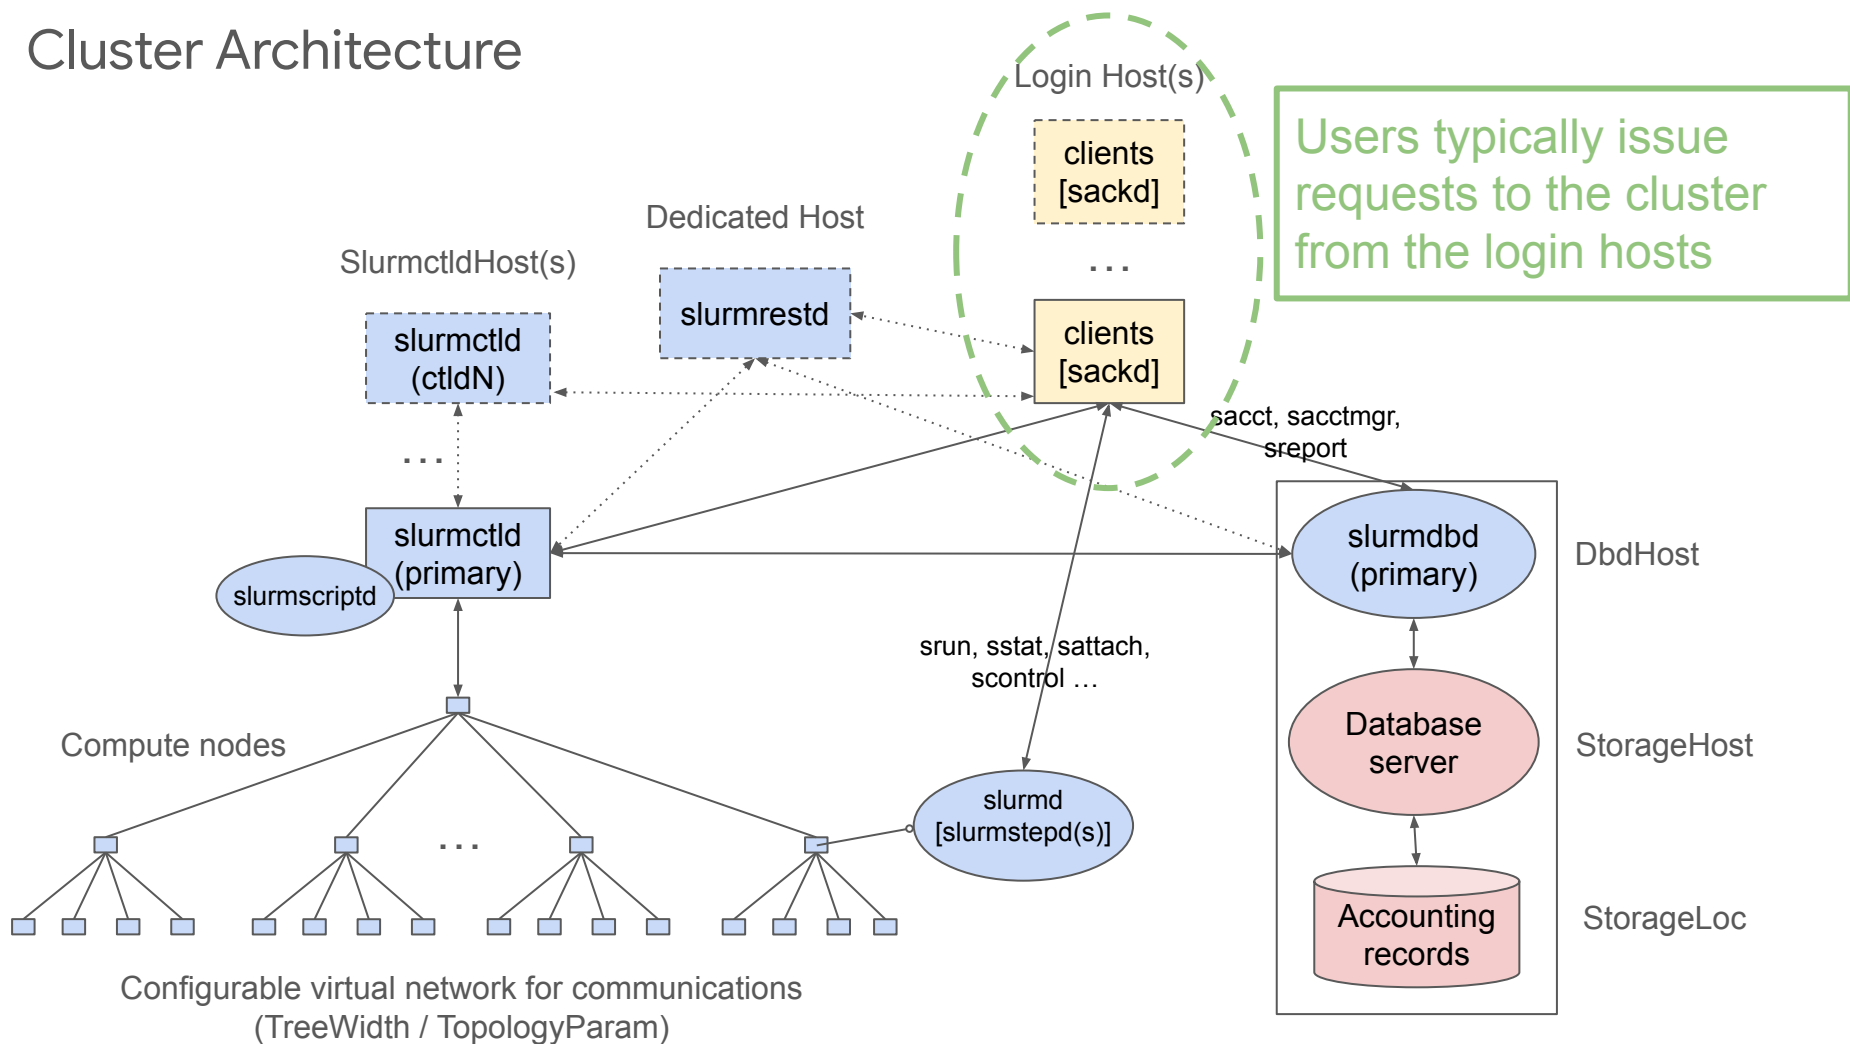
Cluster Architecture

Login Host(s)

clients [sackd]

...

clients [sackd]

Users typically issue requests to the cluster from the login hosts

Dedicated Host

slurmrestd

SlurmctldHost(s)

slurmctld (ctldN)

...

slurmctld (primary)

slurmscriptd

sacct, sacctmgr, sreport

slurmdbd (primary)

DbdHost

Database server

StorageHost

Accounting records

StorageLoc

srun, sstat, sattach, scontrol ...

Compute nodes

...

slurmd [slurmstepd(s)]

Configurable virtual network for communications (TreeWidth / TopologyParam)